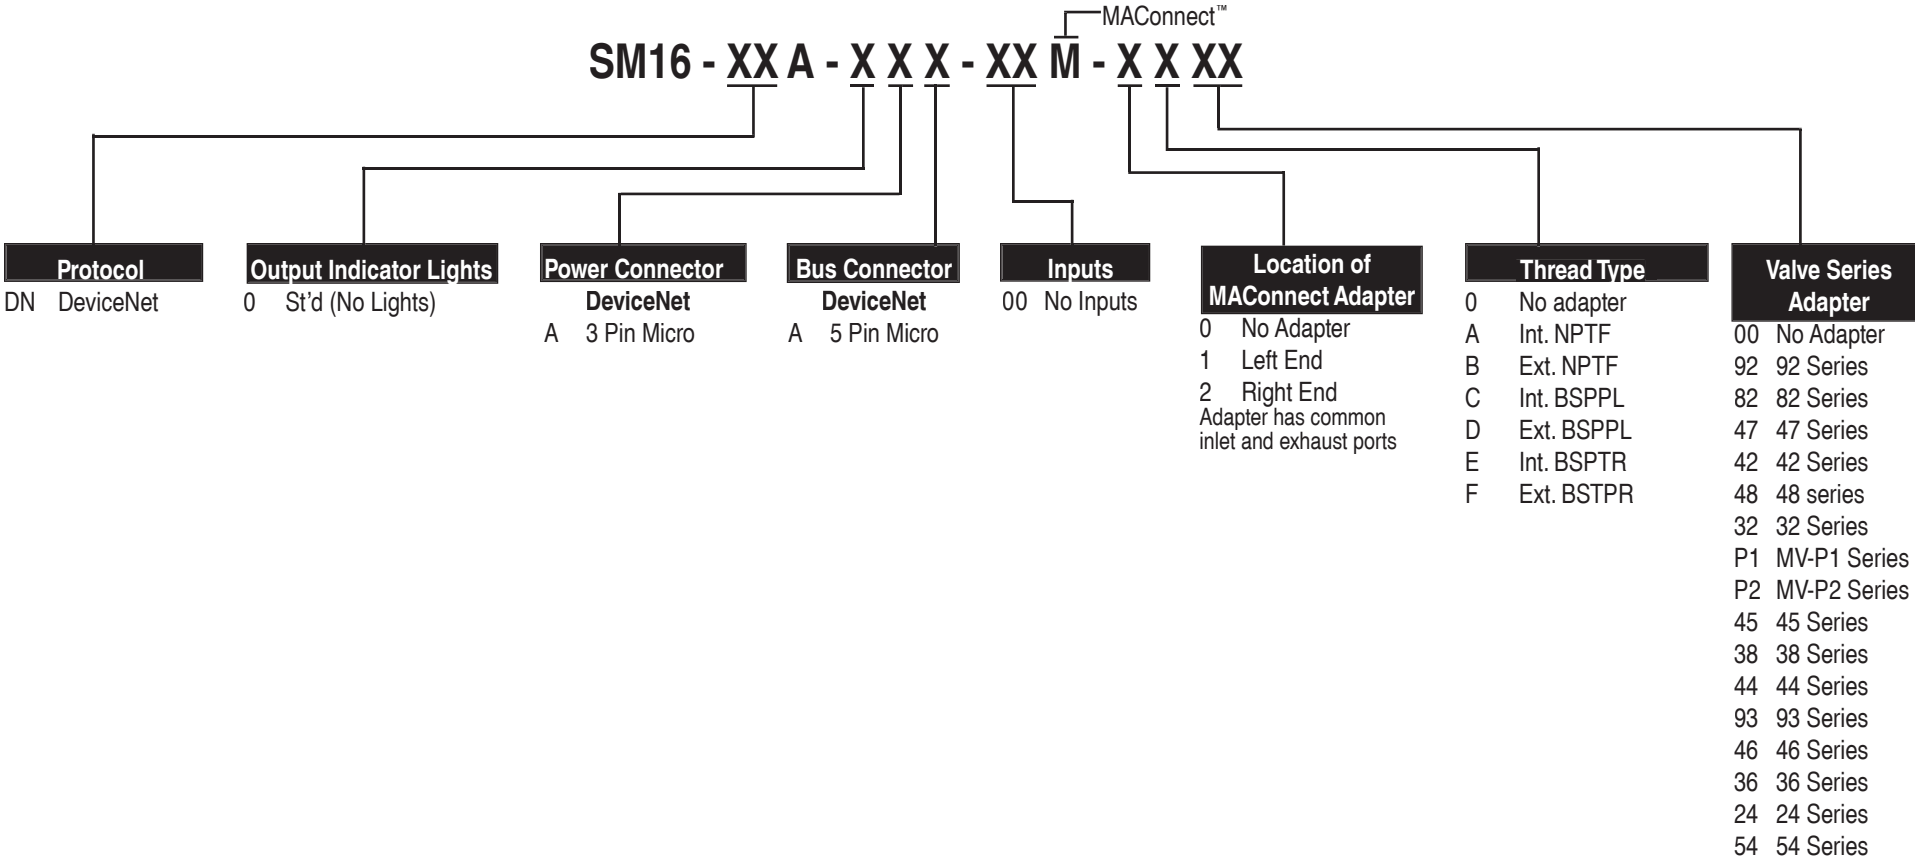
MAConnect™

SM16 - XX A - X X X - XX M - X X XX

Protocol
DN DeviceNet

Output Indicator Lights
0 St'd (No Lights)

Power Connector
DeviceNet
A 3 Pin Micro

Bus Connector
DeviceNet
A 5 Pin Micro

Inputs
00 No Inputs

Location of MAConnect Adapter
0 No Adapter
1 Left End
2 Right End
Adapter has common inlet and exhaust ports

Thread Type
0 No adapter
A Int. NPTF
B Ext. NPTF
C Int. BSPPL
D Ext. BSPPL
E Int. BSPTR
F Ext. BSTPR

Valve Series Adapter
00 No Adapter
92 92 Series
82 82 Series
47 47 Series
42 42 Series
48 48 series
32 32 Series
P1 MV-P1 Series
P2 MV-P2 Series
45 45 Series
38 38 Series
44 44 Series
93 93 Series
46 46 Series
36 36 Series
24 24 Series
54 54 Series